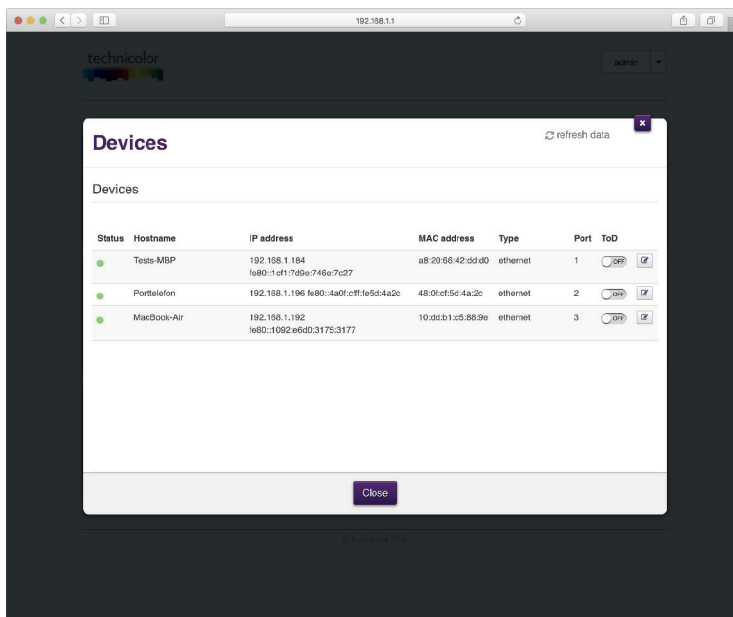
192.168.1.1

technicolor

admin

Devices

refresh data

×

Devices

| Status | Hostname | IP address | MAC address | Type | Port | ToD | |
|---|---|---|---|---|---|---|---|
| | Tests-MBP | 192.168.1.184 fe80::1cf1:7d9e:746e:7c27 | a8:20:66:42:dd:d0 | ethernet | 1 | OFF | |
| | Porttelefon | 192.168.1.196 fe80::4a0f:cfff:fe5d:4a2c | 48:0f:cf:5d:4a:2c | ethernet | 2 | OFF | |
| | MacBook-Air | 192.168.1.192 fe80::1092:e6d0:3175:3177 | 10:dd:b1:c5:88:9e | ethernet | 3 | OFF | |

Close

© technicolor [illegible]